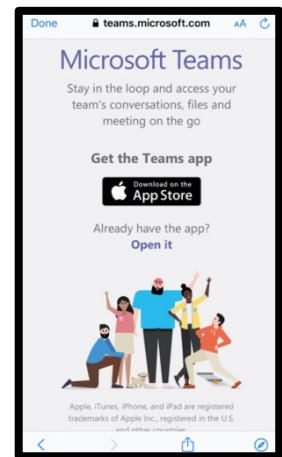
Done teams.microsoft.com AA

Microsoft Teams

Stay in the loop and access your team's conversations, files and meeting on the go

Get the Teams app

Download on the App Store

Already have the app?
Open it

Apple, iTunes, iPhone, and iPad are registered trademarks of Apple Inc., registered in the U.S. and other countries